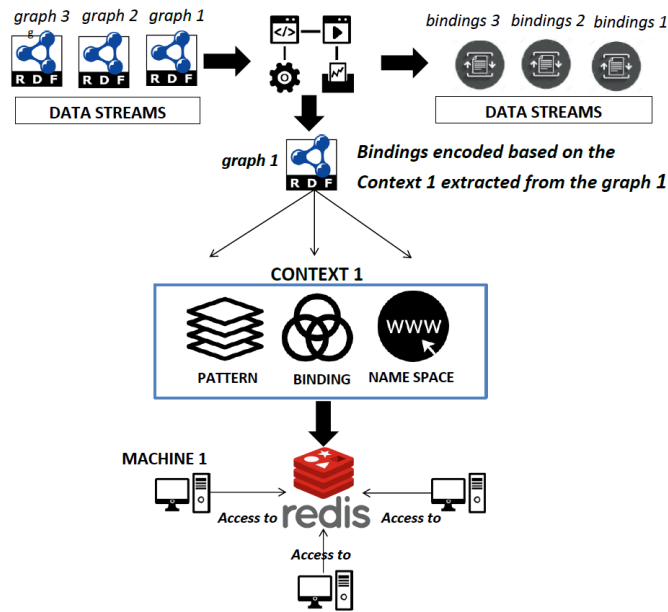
graph 3 graph 2 graph 1

RDF RDF RDF

DATA STREAMS

</>

bindings 3 bindings 2 bindings 1

DATA STREAMS

graph 1

RDF

Bindings encoded based on the Context 1 extracted from the graph 1

CONTEXT 1

PATTERN

BINDING

WWW

NAME SPACE

MACHINE 1

Access to

redis

Access to

Access to